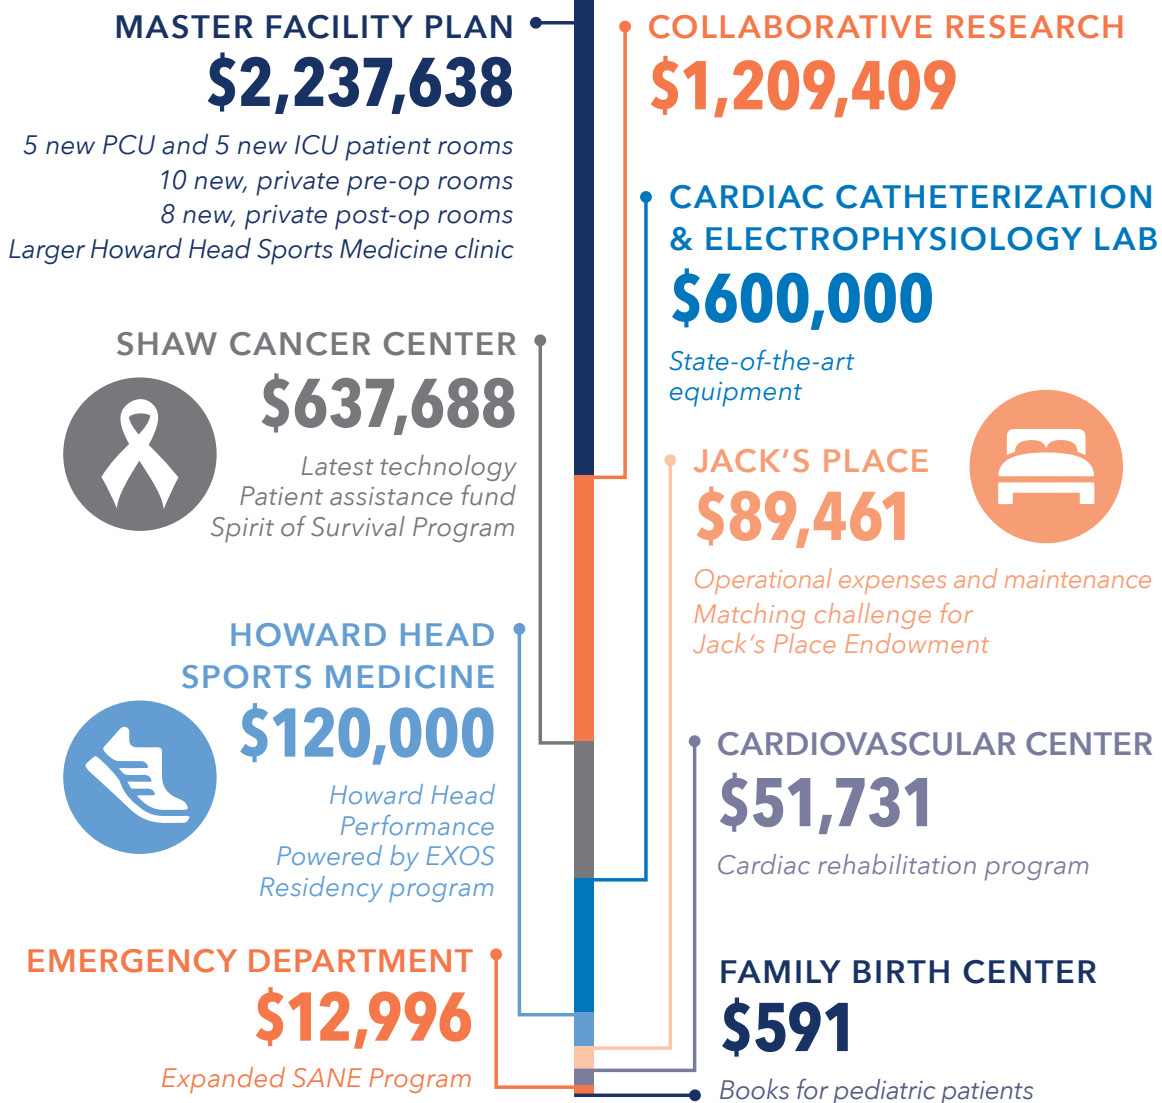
MASTER FACILITY PLAN
$2,237,638
5 new PCU and 5 new ICU patient rooms
10 new, private pre-op rooms
8 new, private post-op rooms
Larger Howard Head Sports Medicine clinic

COLLABORATIVE RESEARCH
$1,209,409

CARDIAC CATHETERIZATION & ELECTROPHYSIOLOGY LAB
$600,000
State-of-the-art equipment

SHAW CANCER CENTER
$637,688
Latest technology
Patient assistance fund
Spirit of Survival Program

JACK'S PLACE
$89,461
Operational expenses and maintenance
Matching challenge for Jack's Place Endowment

HOWARD HEAD SPORTS MEDICINE
$120,000
Howard Head Performance
Powered by EXOS
Residency program

CARDIOVASCULAR CENTER
$51,731
Cardiac rehabilitation program

EMERGENCY DEPARTMENT
$12,996
Expanded SANE Program

FAMILY BIRTH CENTER
$591
Books for pediatric patients